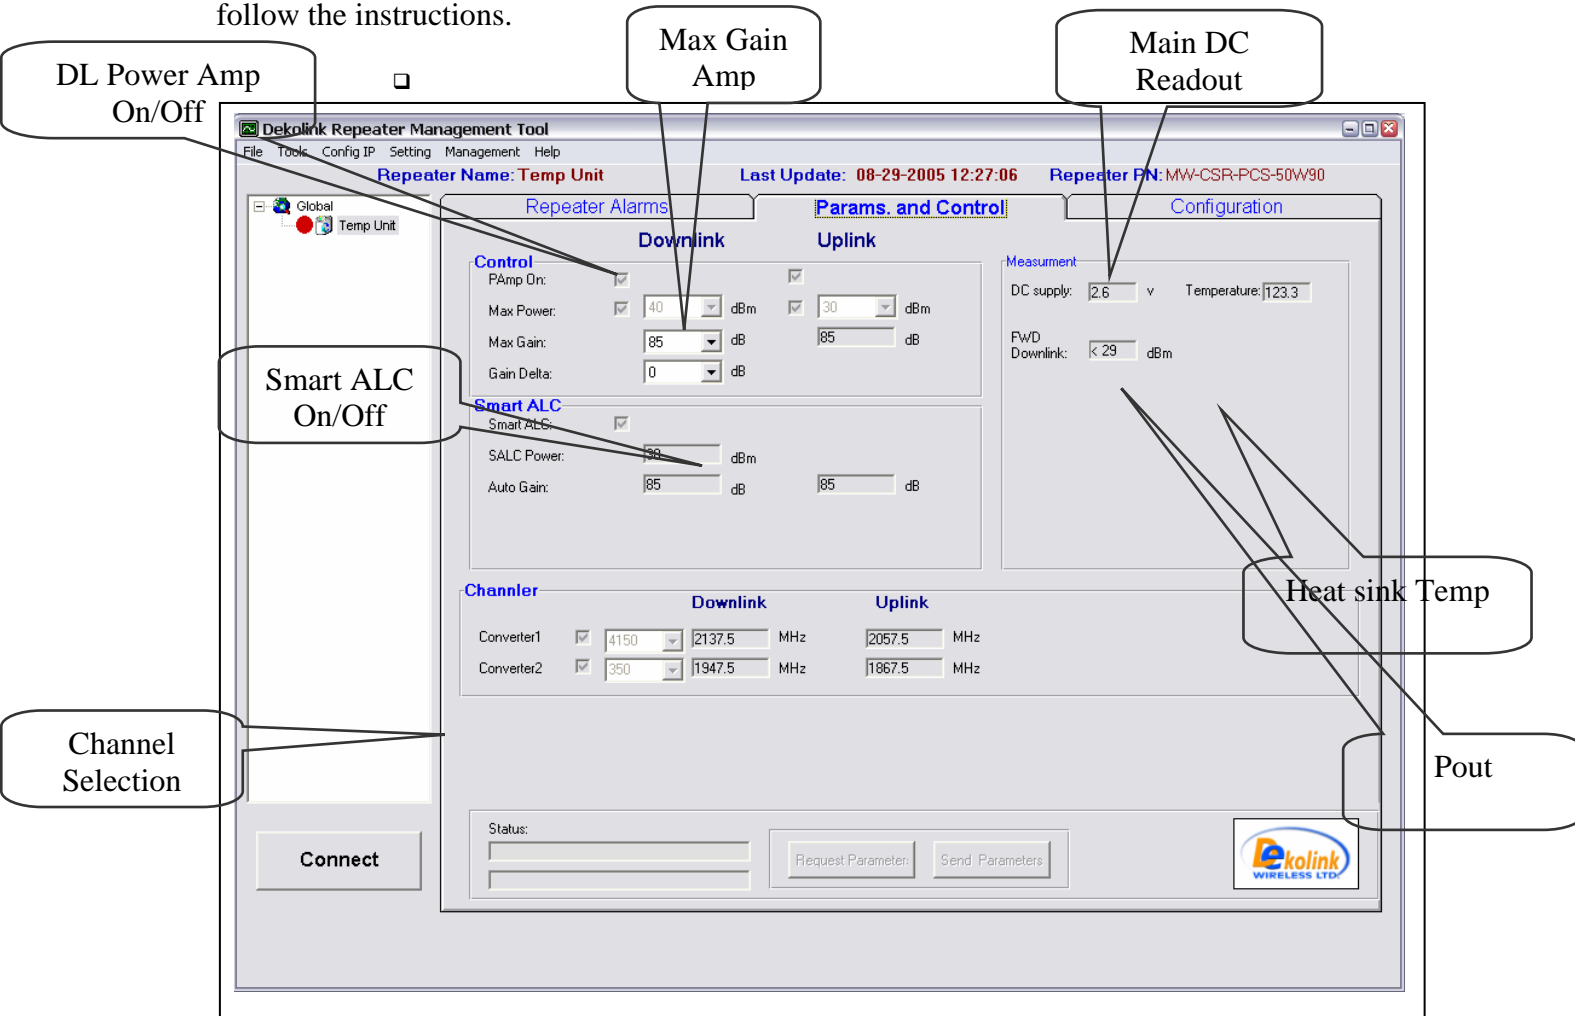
follow the instructions.

DL Power Amp On/Off

❑

Max Gain Amp

Main DC Readout

Dekolink Repeater Management Tool

File Tools Config IP Setting Management Help

Repeater Name: Temp Unit Last Update: 08-29-2005 12:27:06 Repeater PN: MW-CSR-PCS-50W90

Global
Temp Unit

Repeater Alarms Params. and Control Configuration

Downlink Uplink

Control
PAmp On:
Max Power: 40 dBm 30 dBm
Max Gain: 85 dB 85 dB
Gain Delta: 0 dB

Measurment
DC supply: 2.6 v Temperature: 123.3
FWD Downlink: < 29 dBm

Smart ALC On/Off

Smart ALC
Smart ALC:
SALC Power: 38 dBm
Auto Gain: 85 dB 85 dB

Heat sink Temp

Channler
Downlink Uplink
Converter1 4150 2137.5 MHz 2057.5 MHz
Converter2 350 1947.5 MHz 1867.5 MHz

Channel Selection

Pout

Status:

Connect

Request Parameters Send Parameters

Dekolink WIRELESS LTD